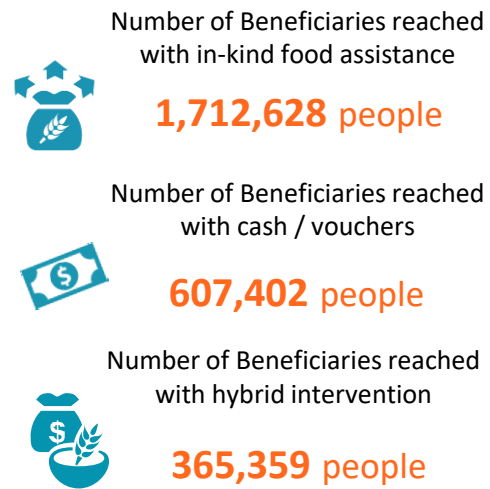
Number of Beneficiaries reached with in-kind food assistance

**1,712,628** people

Number of Beneficiaries reached with cash / vouchers

$

**607,402** people

Number of Beneficiaries reached with hybrid intervention

$

**365,359** people